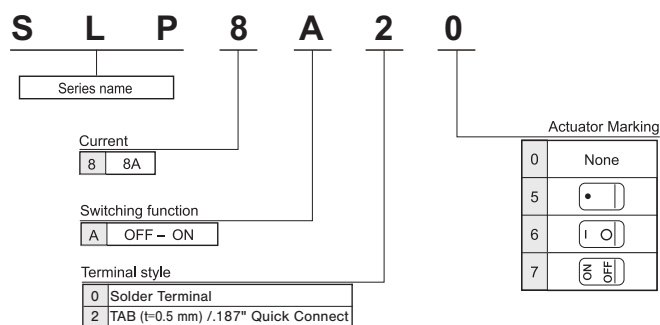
S L P 8 A 2 0

Series name

Current

| 8 | 8A |
|---|---|

Switching function

| A | OFF – ON |
|---|---|

Terminal style

| 0 | Solder Terminal |
|---|---|
| 2 | TAB (t=0.5 mm) /.187" Quick Connect |

Actuator Marking

| 0 | None |
|---|---|
| 5 | • \| |
| 6 | I O |
| 7 | ON OFF |